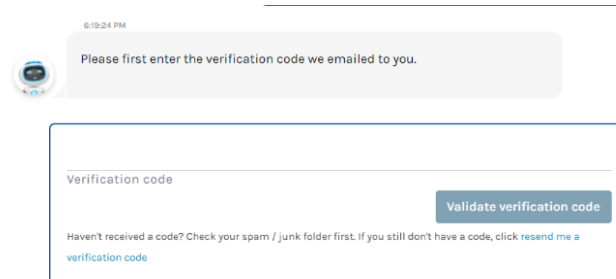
6:19:24 PM

Please first enter the verification code we emailed to you.

Verification code

Validate verification code

Haven't received a code? Check your spam / junk folder first. If you still don't have a code, click resend me a verification code